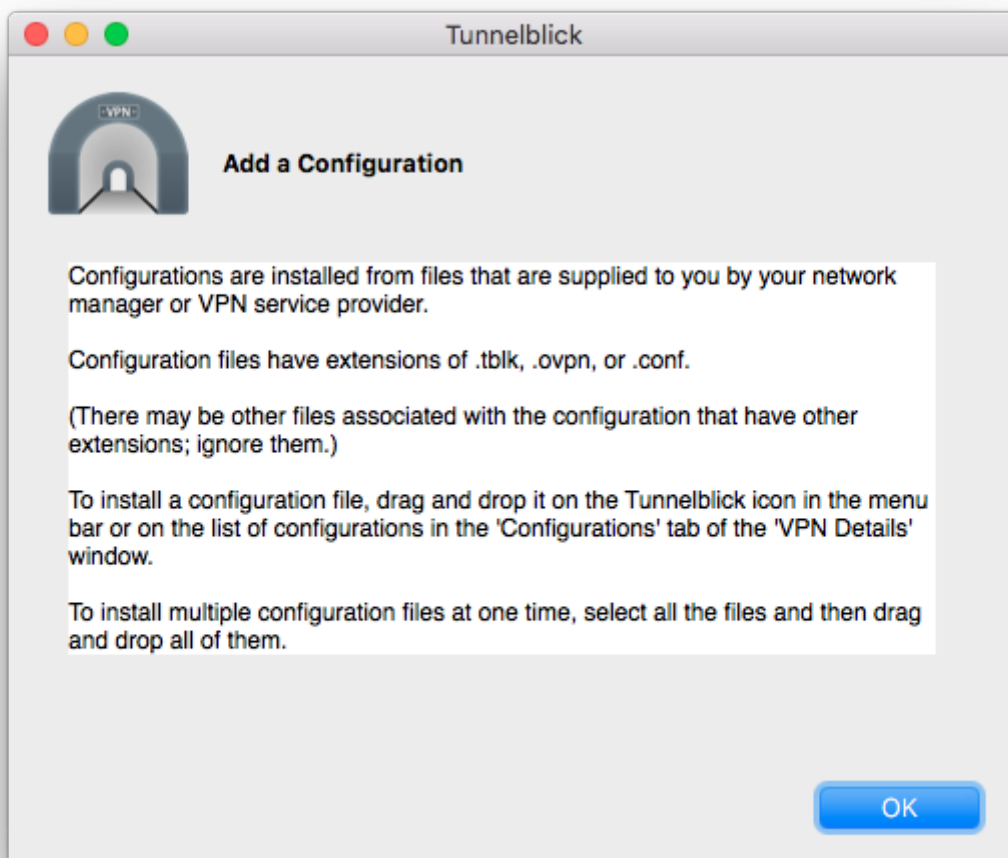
Tunnelblick

VPN

Add a Configuration

Configurations are installed from files that are supplied to you by your network manager or VPN service provider.

Configuration files have extensions of .tblk, .ovpn, or .conf.

(There may be other files associated with the configuration that have other extensions; ignore them.)

To install a configuration file, drag and drop it on the Tunnelblick icon in the menu bar or on the list of configurations in the 'Configurations' tab of the 'VPN Details' window.

To install multiple configuration files at one time, select all the files and then drag and drop all of them.

OK